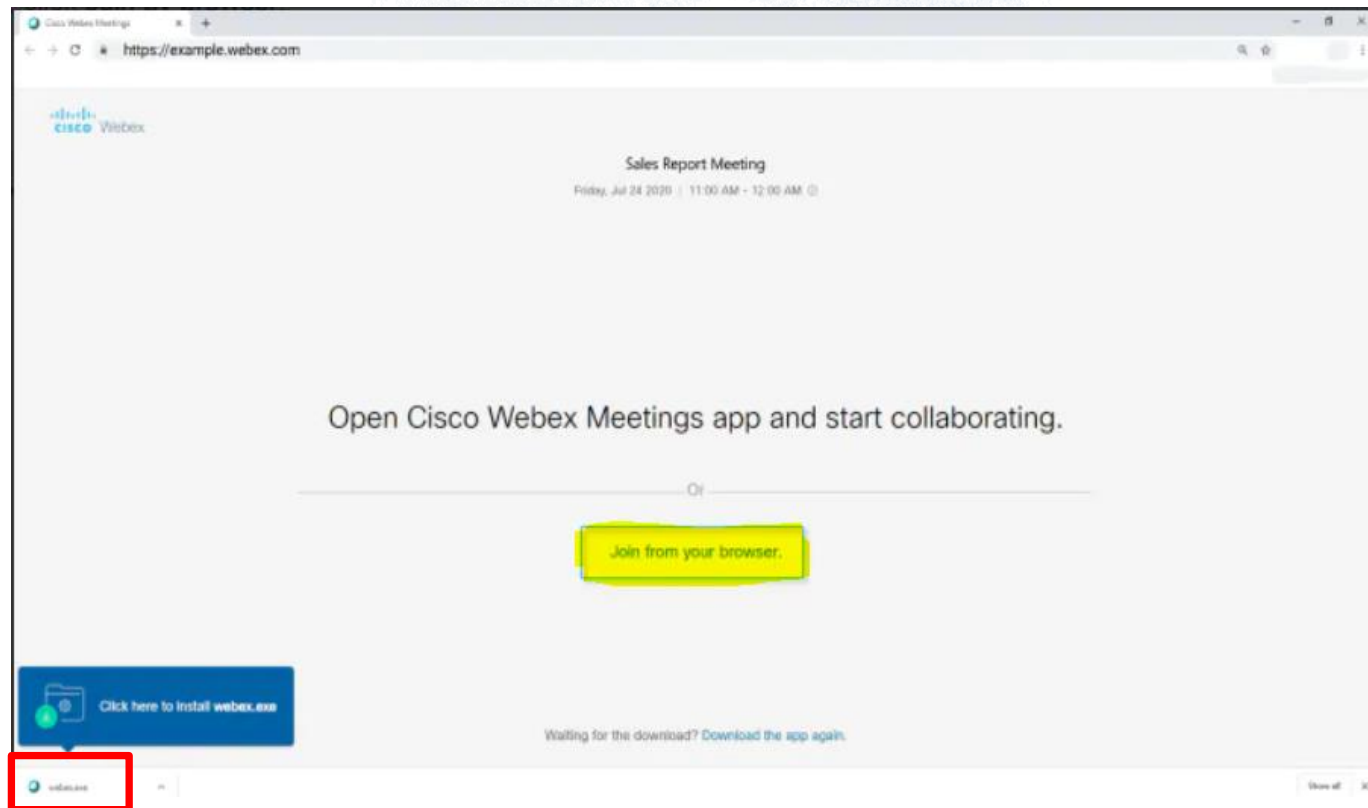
Cisco Webex Meetings

https://example.webex.com

cisco Webex

Sales Report Meeting

Friday, Jul 24 2020 | 11:00 AM - 12:00 AM

Open Cisco Webex Meetings app and start collaborating.

Or

Join from your browser.

Click here to install webex.exe

Waiting for the download? Download the app again.

webex.exe

Show all